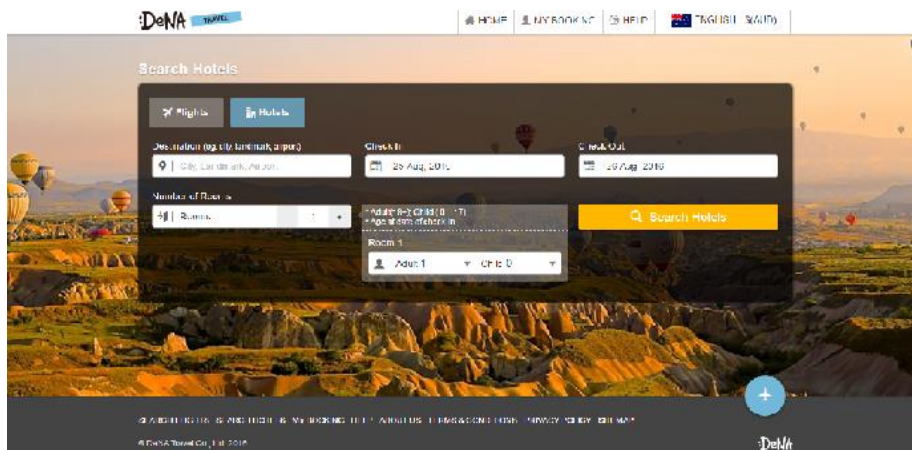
DeNA TRAVEL

HOME | MY BOOKING | HELP | ENGLISH $(AUD)

Search Hotels

Flights | Hotels

Destination (eg. city, landmark, airport)
City, Landmark, Airport

Check In
25 Aug, 2016

Check Out
26 Aug, 2016

Number of Rooms
Rooms 1

* Adult(18+); Child (0 - 17)
* Age at time of check in

Room 1
Adult 1 | Child 0

Search Hotels

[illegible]

© DeNA Travel Co., Ltd. 2016

DeNA